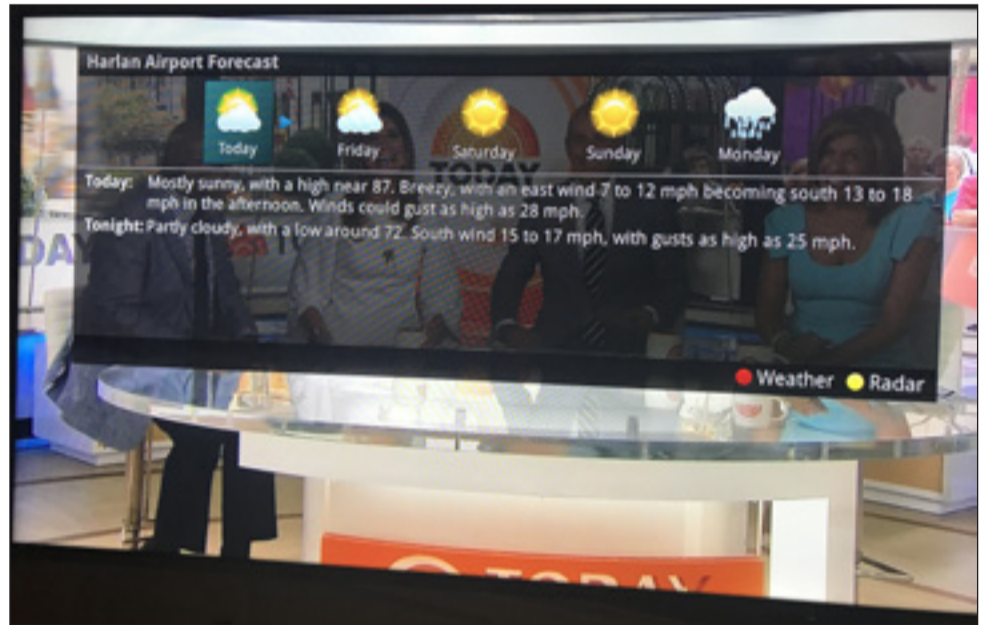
Harlan Airport Forecast

Today Friday Saturday Sunday Monday

Today: Mostly sunny, with a high near 87. Breezy, with an east wind 7 to 12 mph becoming south 13 to 18 mph in the afternoon. Winds could gust as high as 28 mph.

Tonight: Partly cloudy, with a low around 72. South wind 15 to 17 mph, with gusts as high as 25 mph.

Weather Radar

TODAY

TODAY